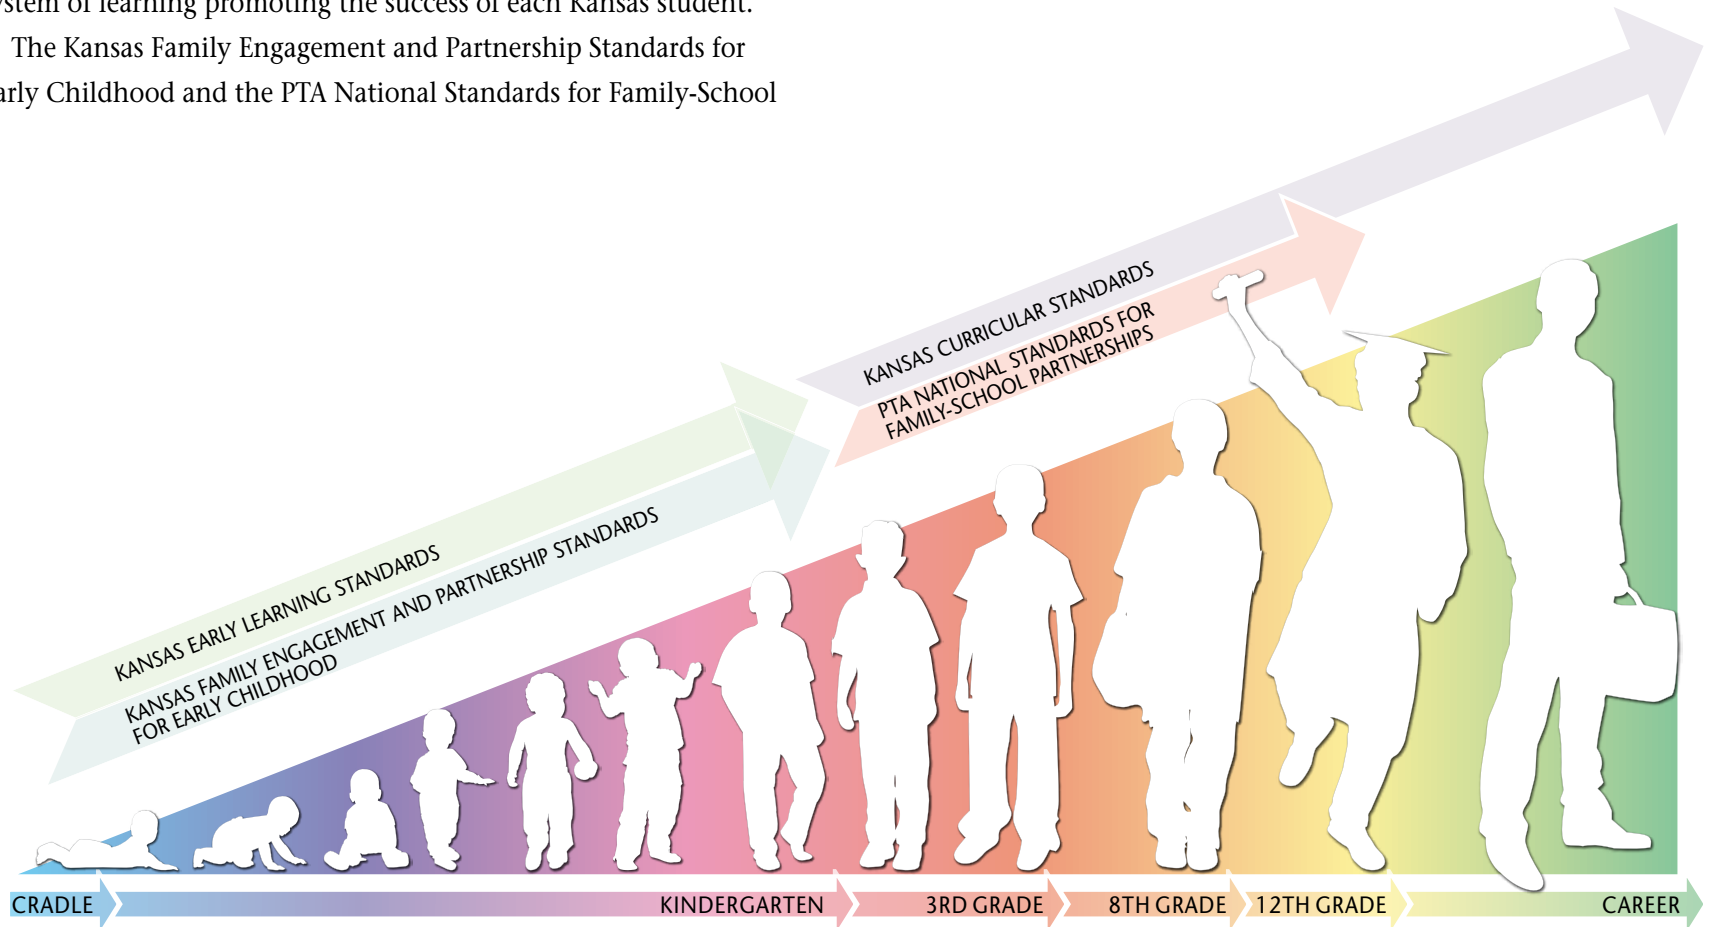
ystem of learning promoting the success of each Kansas student.

The Kansas Family Engagement and Partnership Standards for arly Childhood and the PTA National Standards for Family-School

KANSAS EARLY LEARNING STANDARDS

KANSAS FAMILY ENGAGEMENT AND PARTNERSHIP STANDARDS FOR EARLY CHILDHOOD

KANSAS CURRICULAR STANDARDS

PTA NATIONAL STANDARDS FOR FAMILY-SCHOOL PARTNERSHIPS

CRADLE

KINDERGARTEN

3RD GRADE

8TH GRADE

12TH GRADE

CAREER